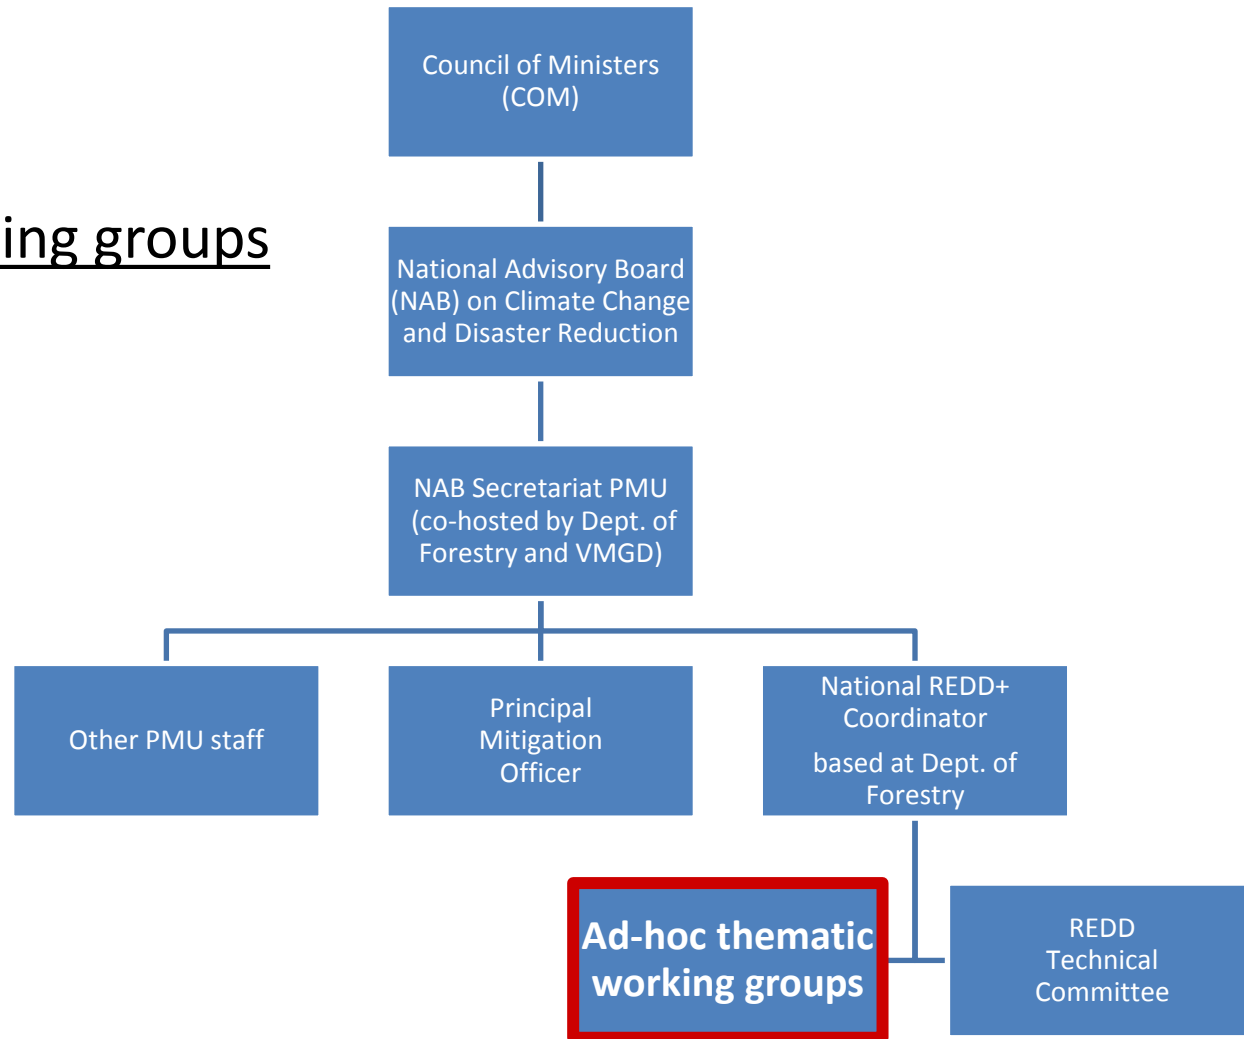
ing groups

Council of Ministers (COM)

National Advisory Board (NAB) on Climate Change and Disaster Reduction

NAB Secretariat PMU (co-hosted by Dept. of Forestry and VMGD)

Other PMU staff

Principal Mitigation Officer

National REDD+ Coordinator

based at Dept. of Forestry

Ad-hoc thematic working groups

REDD Technical Committee